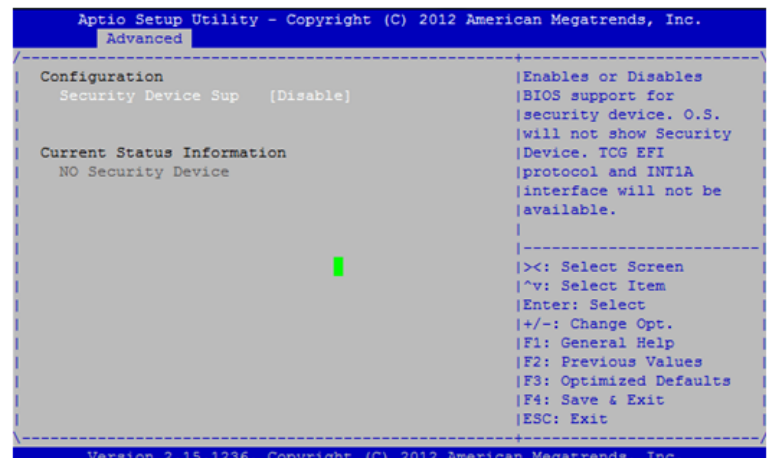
Aptio Setup Utility - Copyright (C) 2012 American Megatrends, Inc.
Advanced

Configuration
Security Device Sup [Disable]

Current Status Information
NO Security Device

Enables or Disables BIOS support for security device. O.S. will not show Security Device. TCG EFI protocol and INT1A interface will not be available.

><: Select Screen
^v: Select Item
Enter: Select
+/-: Change Opt.
F1: General Help
F2: Previous Values
F3: Optimized Defaults
F4: Save & Exit
ESC: Exit

Version 2.15.1236. Copyright (C) 2012 American Megatrends, Inc.